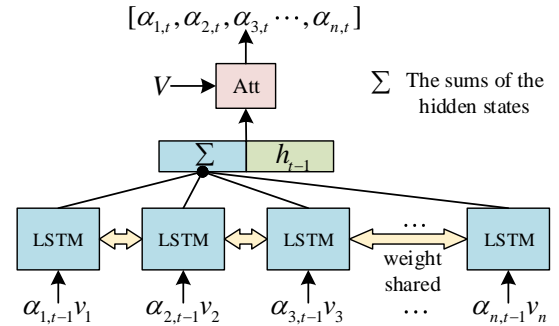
$[\alpha_{1,t}, \alpha_{2,t}, \alpha_{3,t}, \cdots, \alpha_{n,t}]$

$V$

Att

$\sum$ The sums of the hidden states

$\sum$

$h_{t-1}$

LSTM

LSTM

LSTM

$\cdots$

LSTM

weight shared

$\alpha_{1,t-1}v_1$

$\alpha_{2,t-1}v_2$

$\alpha_{3,t-1}v_3$

$\cdots$

$\alpha_{n,t-1}v_n$